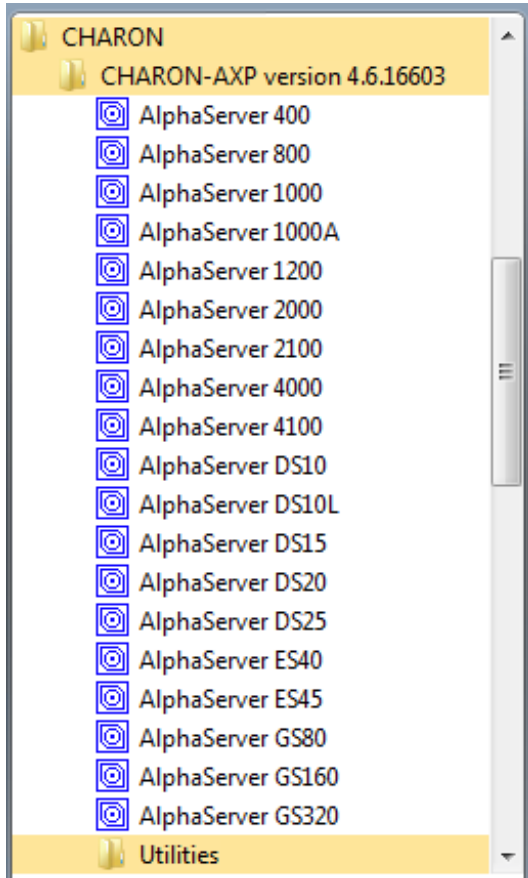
CHARON
CHARON-AXP version 4.6.16603
AlphaServer 400
AlphaServer 800
AlphaServer 1000
AlphaServer 1000A
AlphaServer 1200
AlphaServer 2000
AlphaServer 2100
AlphaServer 4000
AlphaServer 4100
AlphaServer DS10
AlphaServer DS10L
AlphaServer DS15
AlphaServer DS20
AlphaServer DS25
AlphaServer ES40
AlphaServer ES45
AlphaServer GS80
AlphaServer GS160
AlphaServer GS320
Utilities